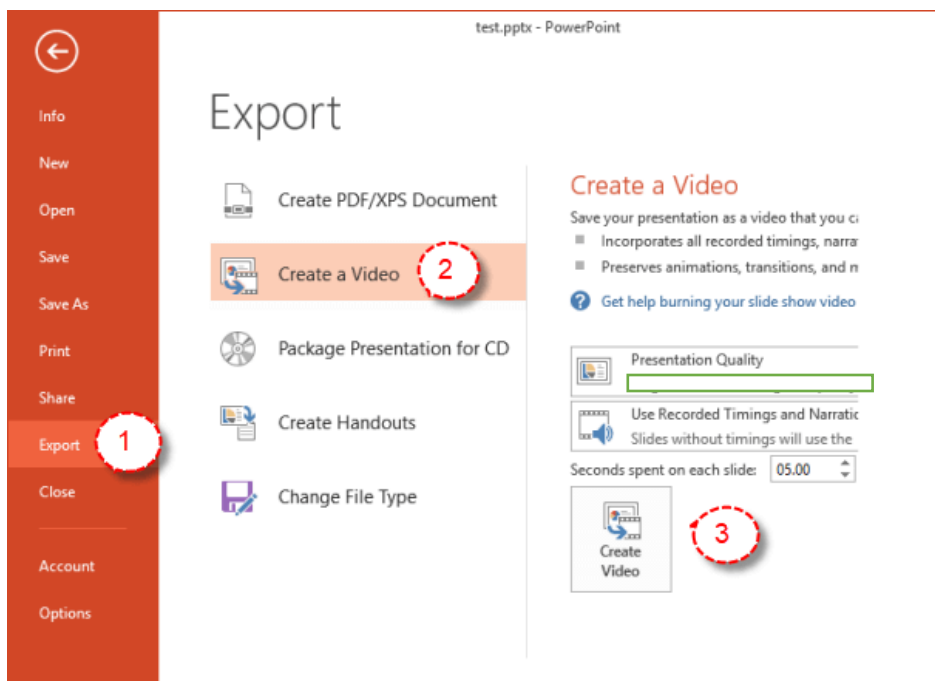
test.pptx - PowerPoint

Info
New
Open
Save
Save As
Print
Share
Export
Close
Account
Options

1

Export

Create PDF/XPS Document
Create a Video
2
Package Presentation for CD
Create Handouts
Change File Type

Create a Video

Save your presentation as a video that you c

Incorporates all recorded timings, narra

Preserves animations, transitions, and m

Get help burning your slide show video

Presentation Quality

Use Recorded Timings and Narratio

Slides without timings will use the

Seconds spent on each slide: 05.00

Create Video

3